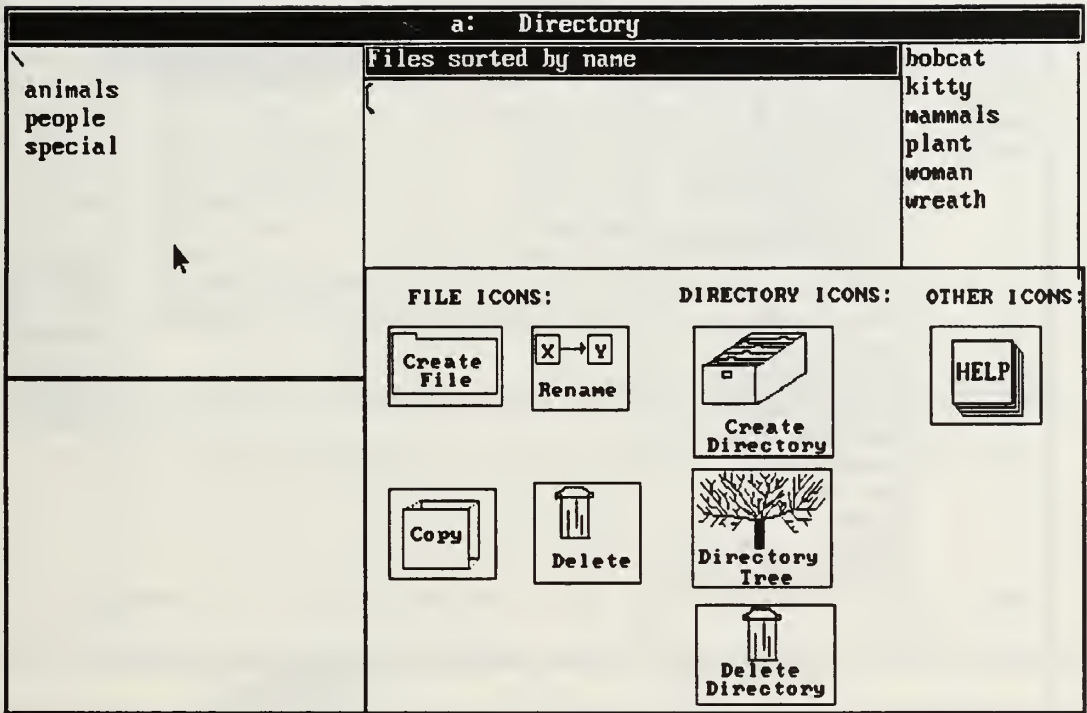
a: Directory

\
animals
people
special

Files sorted by name
{

bobcat
kitty
mammals
plant
woman
wreath

FILE ICONS:

Create File

X → Y
Rename

Copy

Delete

DIRECTORY ICONS:

Create Directory

Directory Tree

Delete Directory

OTHER ICONS:

HELP